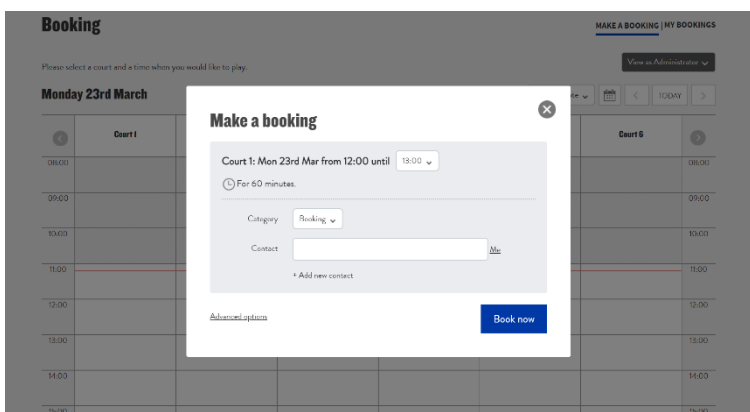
Booking

MAKE A BOOKING | MY BOOKINGS

Please select a court and a time when you would like to play.

View as Administrator

Monday 23rd March

TODAY

Court 1

Court 6

08:00
09:00
10:00
11:00
12:00
13:00
14:00

08:00
09:00
10:00
11:00
12:00
13:00
14:00

Make a booking

Court 1: Mon 23rd Mar from 12:00 until 13:00

For 60 minutes.

Category Booking

Contact

Me

+ Add new contact

Advanced options

Book now